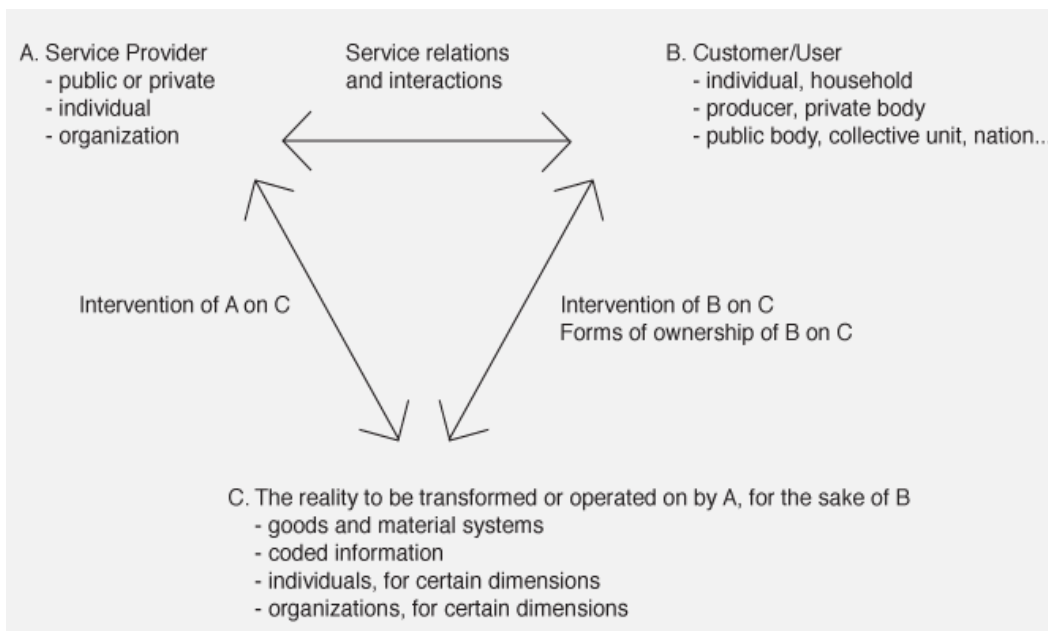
A. Service Provider
- public or private
- individual
- organization

Service relations and interactions

B. Customer/User
- individual, household
- producer, private body
- public body, collective unit, nation..

Intervention of A on C

Intervention of B on C
Forms of ownership of B on C

C. The reality to be transformed or operated on by A, for the sake of B
- goods and material systems
- coded information
- individuals, for certain dimensions
- organizations, for certain dimensions